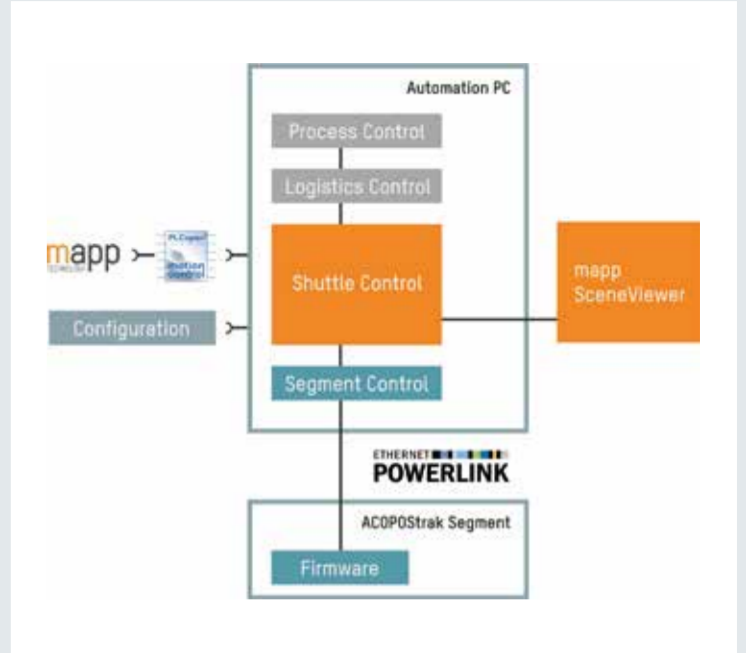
Automation PC

Process Control

Logistics Control

mapp

TECHNOLOGY

PLCopen

Motion Control

Shuttle Control

mapp SceneViewer

Configuration

Segment Control

ETHERNET POWERLINK

ACOPOStrak Segment

Firmware